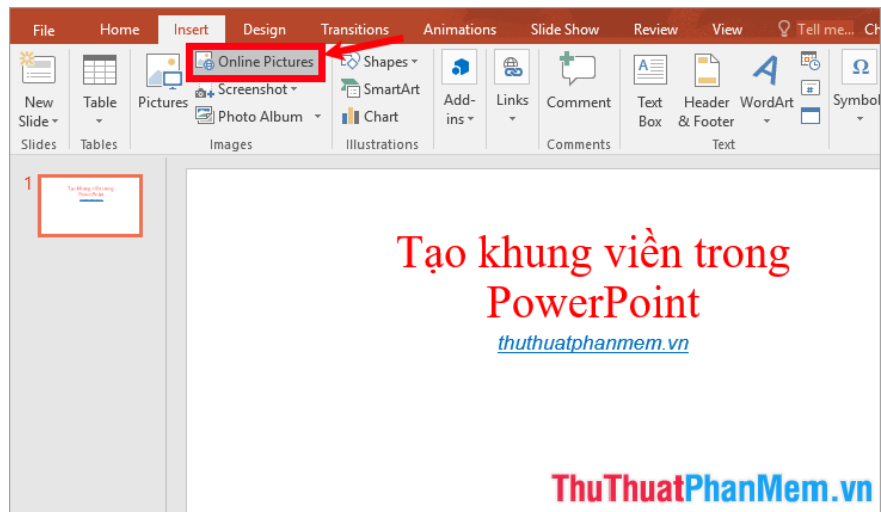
File Home Insert Design Transitions Animations Slide Show Review View Tell me... Ch

New Slide Table Pictures Online Pictures Screenshot Photo Album Shapes SmartArt Chart Add-ins Links Comment Text Box Header & Footer WordArt Symbol

Slides Tables Images Illustrations Comments Text

1

Tạo khung viền trong PowerPoint

thuthuatphanmem.vn

Tạo khung viền trong PowerPoint

thuthuatphanmem.vn

ThuThuatPhanMem.vn